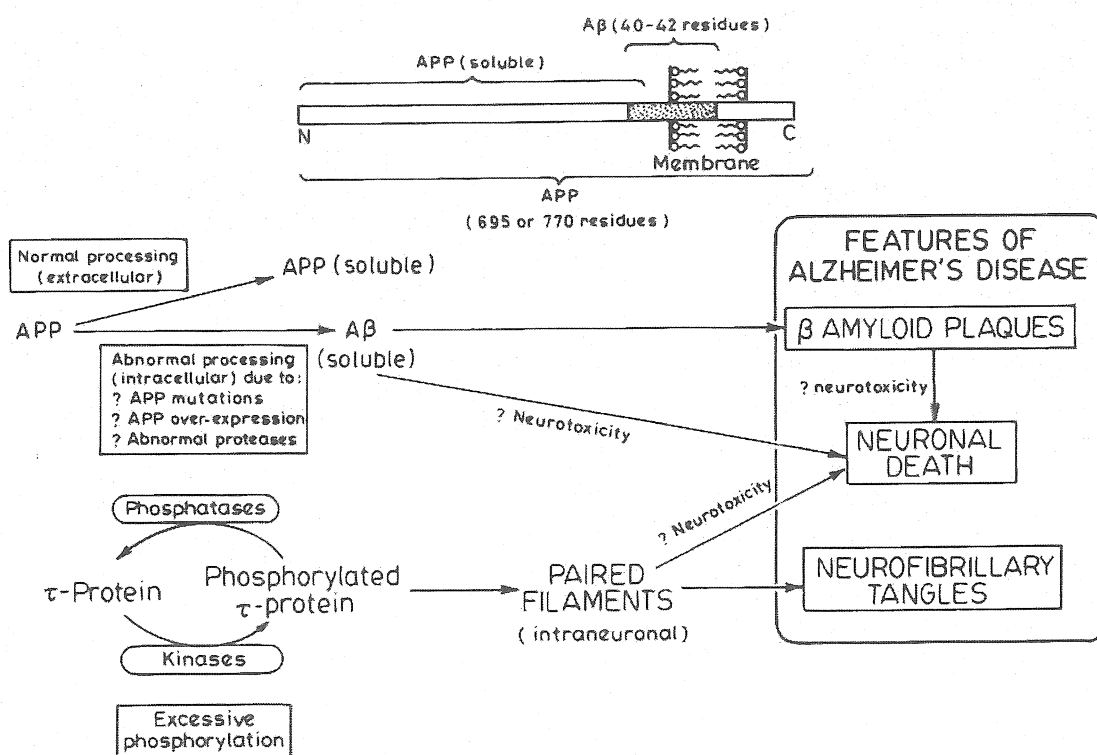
Aβ (40-42 residues)

APP (soluble)

N

C

Membrane

APP
(695 or 770 residues)

Normal processing (extracellular)

APP (soluble)

APP

Aβ (soluble)

Abnormal processing (intracellular) due to:
? APP mutations
? APP over-expression
? Abnormal proteases

? Neurotoxicity

FEATURES OF ALZHEIMER'S DISEASE

β AMYLOID PLAQUES

? neurotoxicity

NEURONAL DEATH

Phosphatases

$\tau$-Protein

Phosphorylated $\tau$-protein

Kinases

? Neurotoxicity

PAIRED FILAMENTS
(intraneuronal)

NEUROFIBRILLARY TANGLES

Excessive phosphorylation